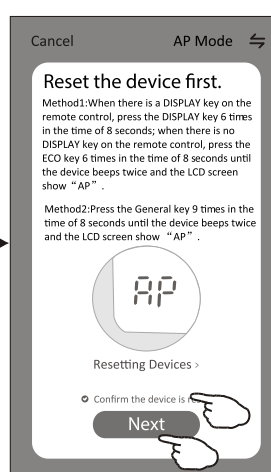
Cancel AP Mode ⇆

Reset the device first.

Method1:When there is a DISPLAY key on the remote control, press the DISPLAY key 6 times in the time of 8 seconds; when there is no DISPLAY key on the remote control, press the ECO key 6 times in the time of 8 seconds until the device beeps twice and the LCD screen show "AP".

Method2:Press the General key 9 times in the time of 8 seconds until the device beeps twice and the LCD screen show "AP".

AP

Resetting Devices ›

Confirm the device is r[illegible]

Next